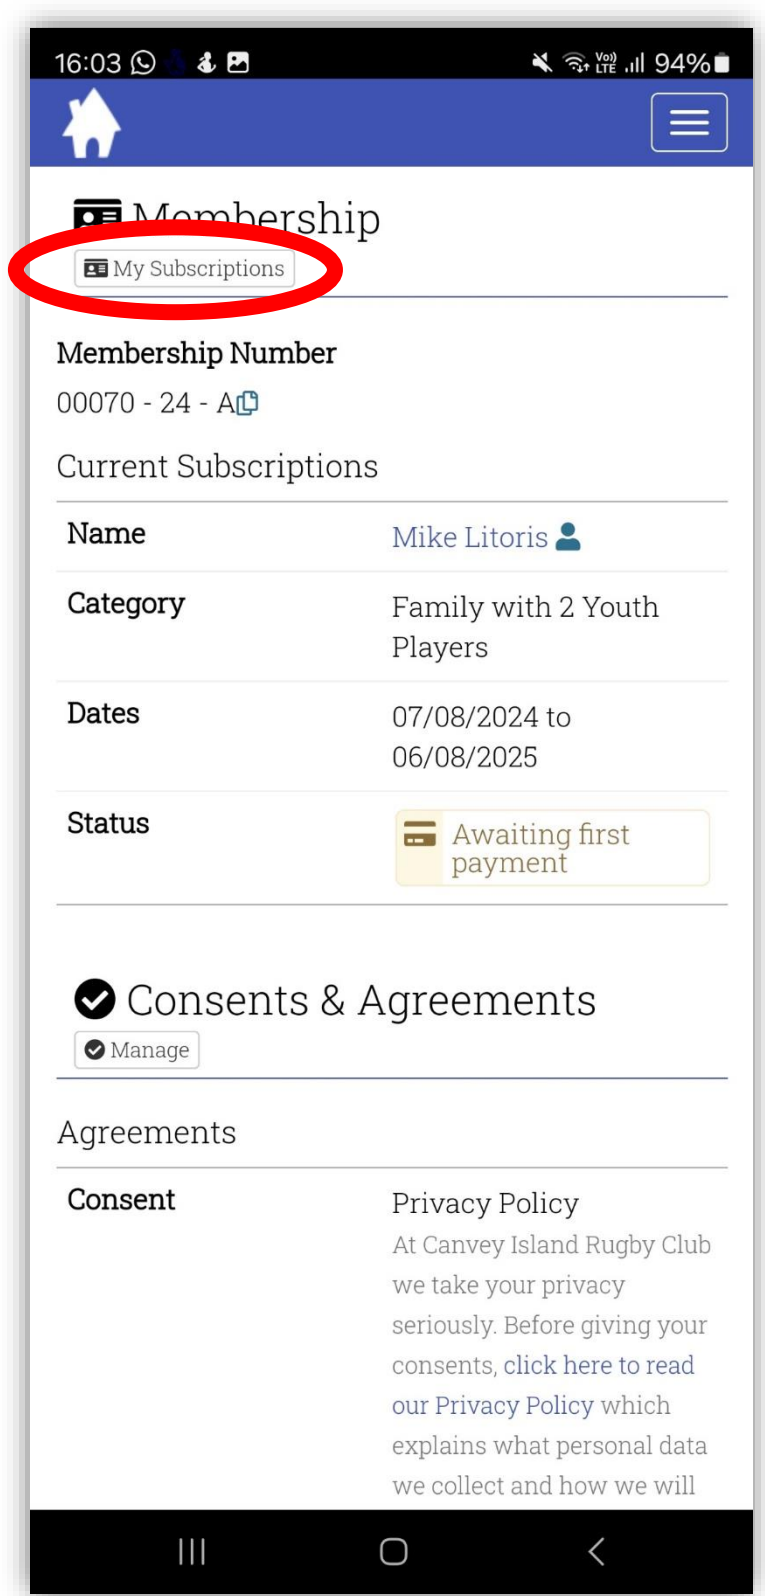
16:03 94%

Membership

My Subscriptions

Membership Number

00070 - 24 - A

Current Subscriptions

| Name | Mike Litoris |
|---|---|
| Category | Family with 2 Youth Players |
| Dates | 07/08/2024 to 06/08/2025 |
| Status | Awaiting first payment |

Consents & Agreements

Manage

Agreements

| Consent | Privacy Policy At Canvey Island Rugby Club we take your privacy seriously. Before giving your consents, click here to read our Privacy Policy which explains what personal data we collect and how we will |
|---|---|